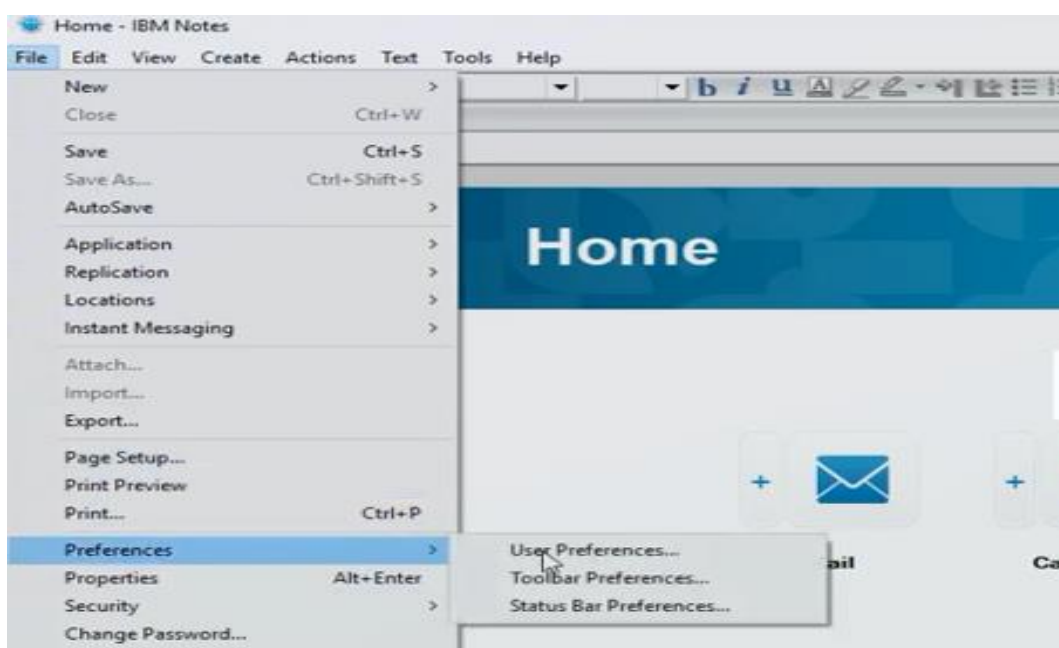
Home - IBM Notes

File Edit View Create Actions Text Tools Help

New >
Close Ctrl+W
Save Ctrl+S
Save As... Ctrl+Shift+S
AutoSave >
Application >
Replication >
Locations >
Instant Messaging >
Attach...
Import...
Export...
Page Setup...
Print Preview
Print... Ctrl+P
Preferences >
Properties Alt+Enter
Security >
Change Password...

User Preferences...
Toolbar Preferences...
Status Bar Preferences...

Home

+

+

ail

Ca